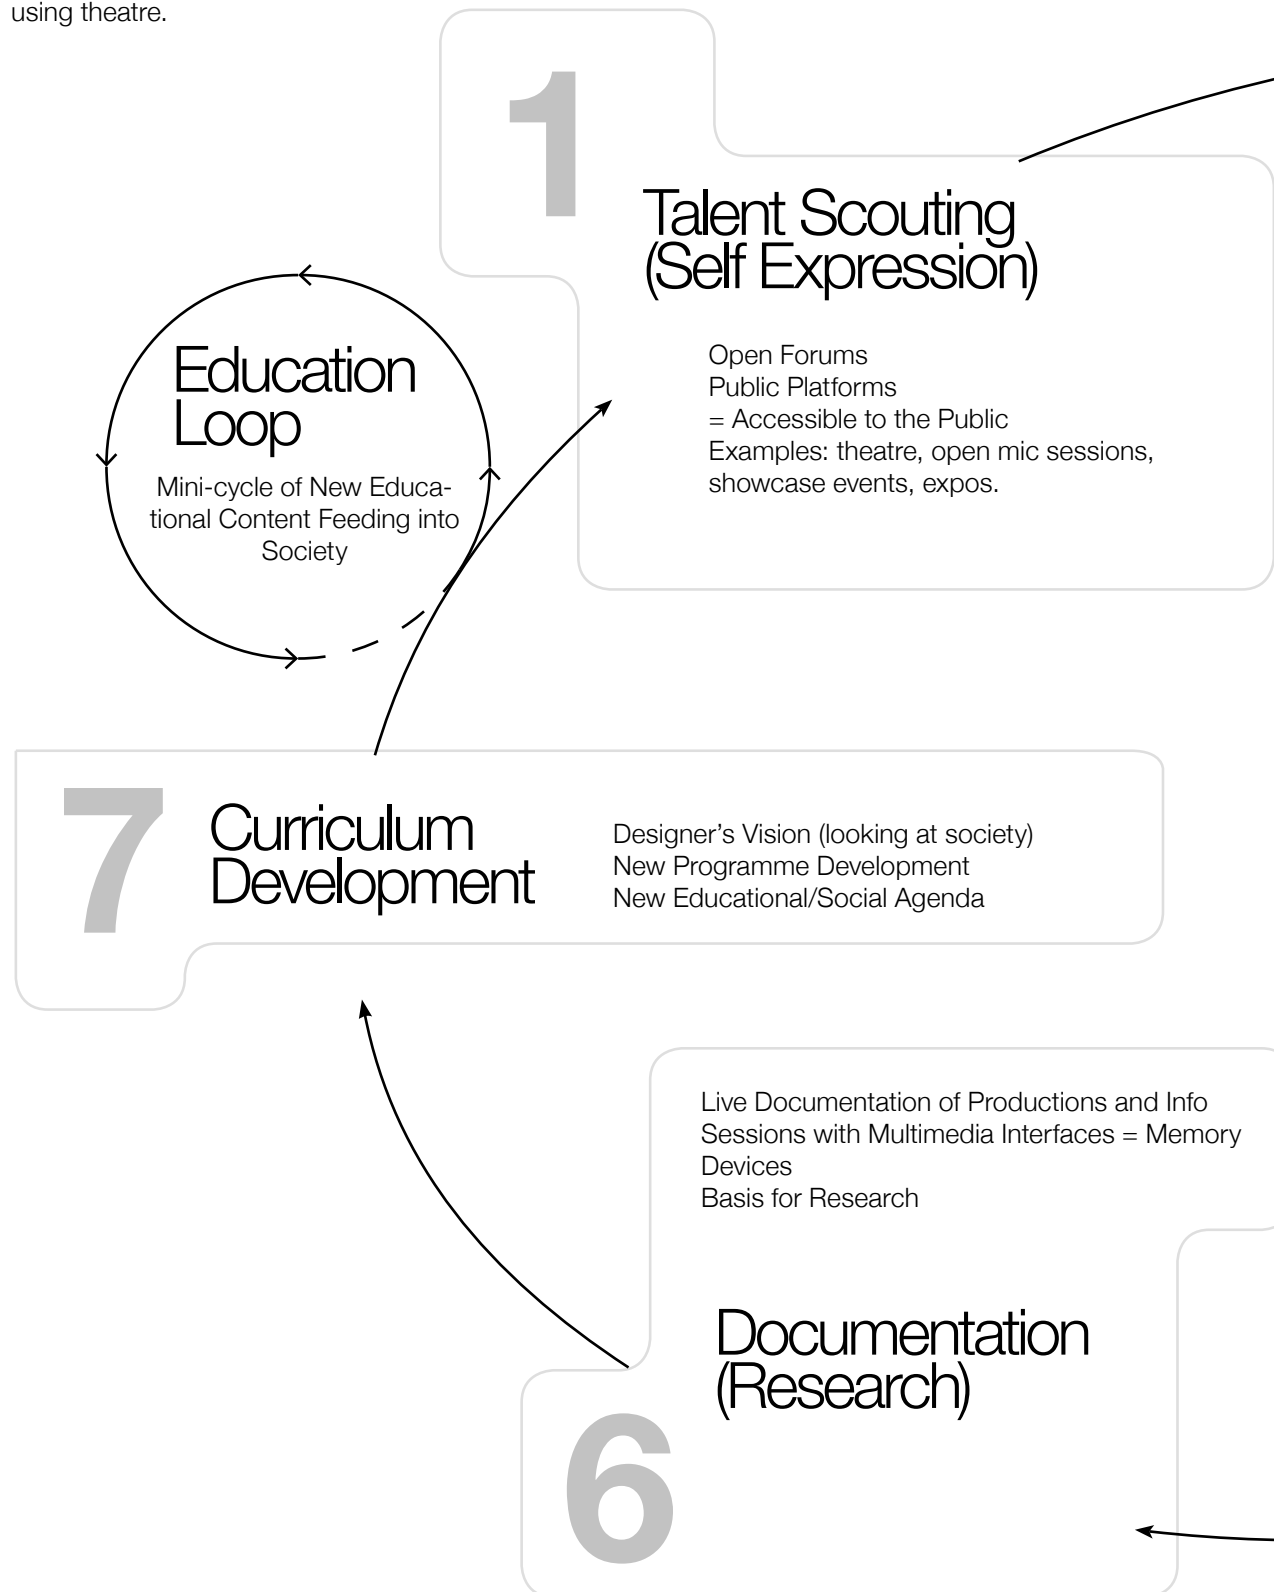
using theatre.

1

Talent Scouting (Self Expression)

Open Forums
Public Platforms
= Accessible to the Public
Examples: theatre, open mic sessions, showcase events, expos.

Education Loop

Mini-cycle of New Educational Content Feeding into Society

7

Curriculum Development

Designer's Vision (looking at society)
New Programme Development
New Educational/Social Agenda

Live Documentation of Productions and Info Sessions with Multimedia Interfaces = Memory Devices
Basis for Research

Documentation (Research)

6